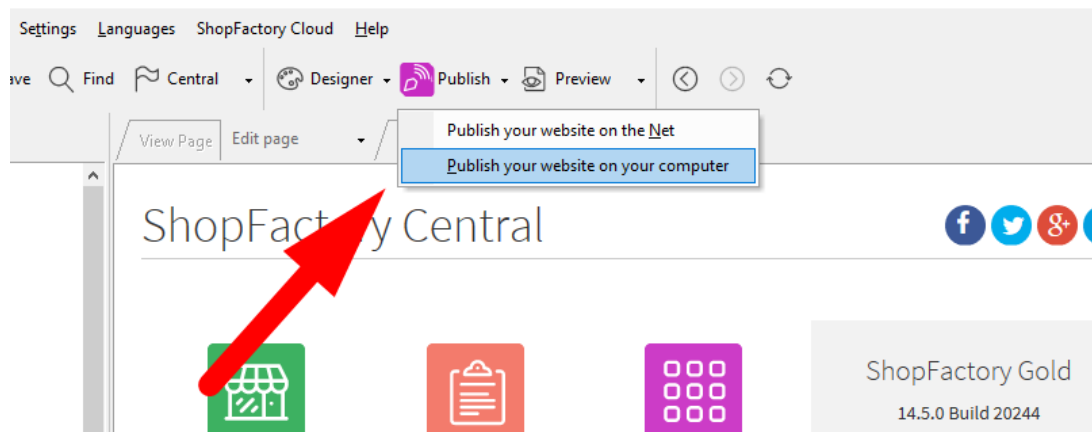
Settings Languages ShopFactory Cloud Help

ave Find Central Designer Publish Preview

View Page Edit page

Publish your website on the Net
Publish your website on your computer

ShopFact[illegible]y Central

ShopFactory Gold
14.5.0 Build 20244